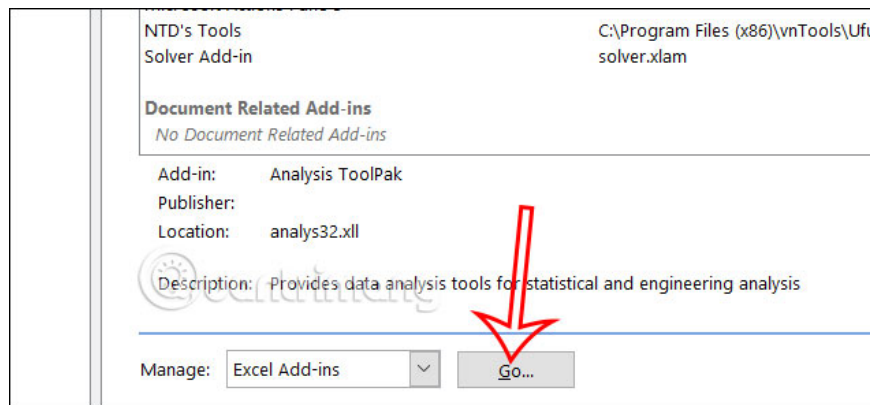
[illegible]
NTD's Tools C:\Program Files (x86)\vnTools\Ufu
Solver Add-in solver.xlam

Document Related Add-ins
No Document Related Add-ins

Add-in: Analysis ToolPak
Publisher:
Location: analys32.xll

Description: Provides data analysis tools for statistical and engineering analysis

Manage: Excel Add-ins Go...